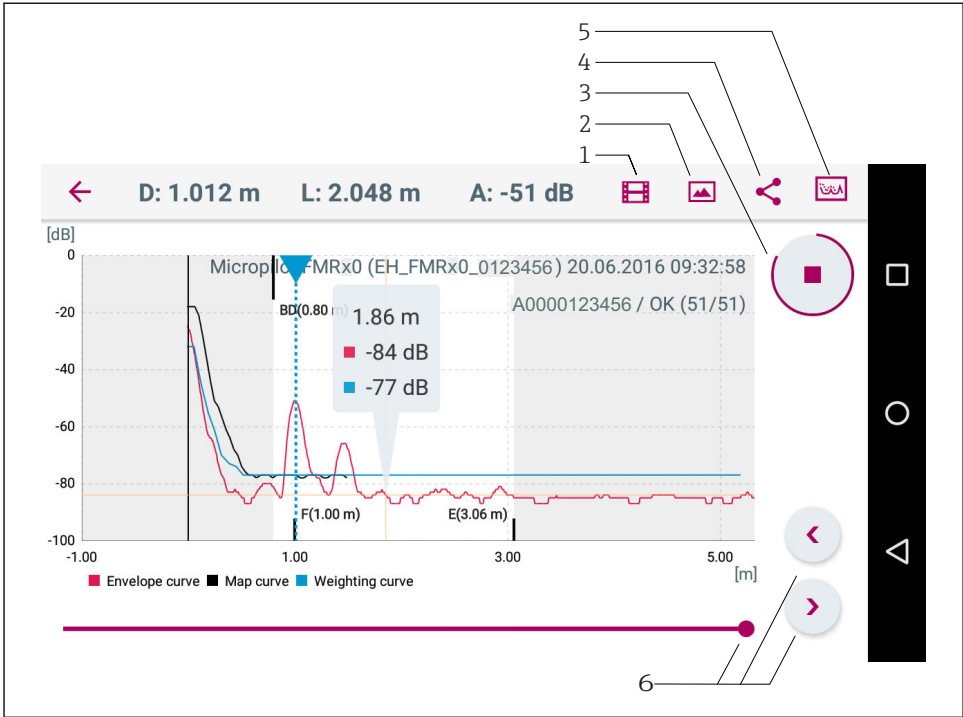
5
4
3
2
1

D: 1.012 m L: 2.048 m A: -51 dB

[dB]
0
-20
-40
-60
-80
-100

Micropi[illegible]FMRx0 (EH_FMRx0_0123456) 20.06.2016 09:32:58
A0000123456 / OK (51/51)

BD(0.80 m)
1.86 m
-84 dB
-77 dB
F(1.00 m)
E(3.06 m)

-1.00 1.00 3.00 5.00
[m]

Envelope curve Map curve Weighting curve

6